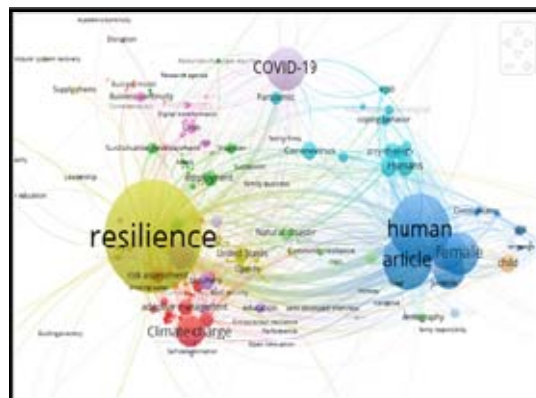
Disruption

Supply chains

Business continuity

COVID-19

Pandemic

Coronavirus

Leadership

Sustainability

Employment

human

article

female

child

resilience

Natural disaster

United States

risk assessment

adaptive management

Climate change

Demography